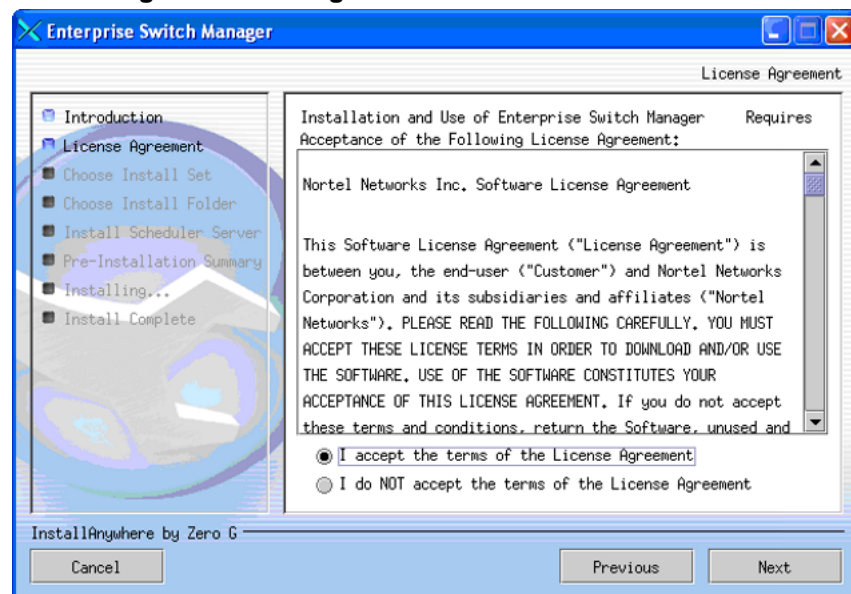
Enterprise Switch Manager

License Agreement

Introduction
License Agreement
Choose Install Set
Choose Install Folder
Install Scheduler Server
Pre-Installation Summary
Installing...
Install Complete

Installation and Use of Enterprise Switch Manager Requires Acceptance of the Following License Agreement:

Nortel Networks Inc. Software License Agreement

This Software License Agreement ("License Agreement") is between you, the end-user ("Customer") and Nortel Networks Corporation and its subsidiaries and affiliates ("Nortel Networks"). PLEASE READ THE FOLLOWING CAREFULLY. YOU MUST ACCEPT THESE LICENSE TERMS IN ORDER TO DOWNLOAD AND/OR USE THE SOFTWARE. USE OF THE SOFTWARE CONSTITUTES YOUR ACCEPTANCE OF THIS LICENSE AGREEMENT. If you do not accept these terms and conditions, return the Software, unused and

I accept the terms of the License Agreement
I do NOT accept the terms of the License Agreement

InstallAnywhere by Zero G

Cancel
Previous
Next